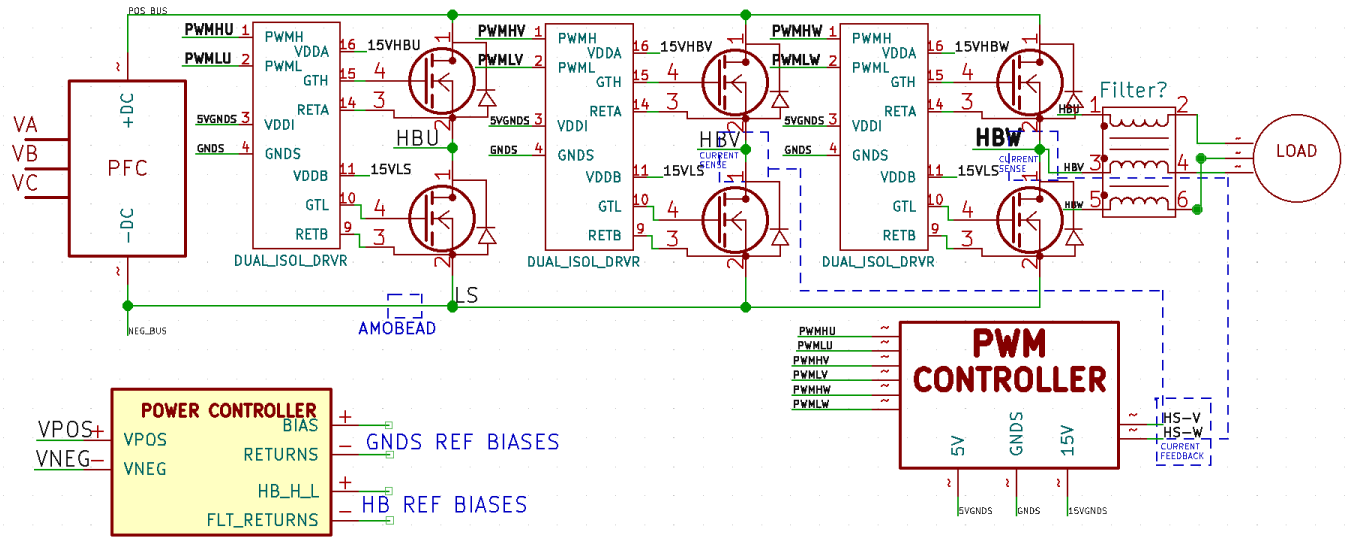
POS_BUS

PWMHU 1 PWMH
PWMLU 2 PWML
VDDA 16 15VHBU
GTH 15 4
RETA 14 3
5VGNDS 3 VDDI
GNDS 4 GNDS
VDDB 11 15VLS
GTL 10 4
RETB 9 3
DUAL_ISOL_DRVR
HBU
1 2 1 2

PWMHV 1 PWMH
PWMLV 2 PWML
VDDA 16 15VHBV
GTH 15 4
RETA 14 3
5VGNDS 3 VDDI
GNDS 4 GNDS
VDDB 11 15VLS
GTL 10 4
RETB 9 3
DUAL_ISOL_DRVR
HBV
CURRENT SENSE

PWMHW 1 PWMH
PWMLW 2 PWML
VDDA 16 15VHBW
GTH 15 4
RETA 14 3
5VGNDS 3 VDDI
GNDS 4 GNDS
VDDB 11 15VLS
GTL 10 4
RETB 9 3
DUAL_ISOL_DRVR
HBW
CURRENT SENSE

Filter?
HBU 1 2
HBV 3 4
HBW 5 6
LOAD

VA
VB
VC
PFC
+DC
-DC
NEG_BUS
LS
AMOBEAD

PWMHU
PWMLU
PWMHV
PWMLV
PWMHW
PWMLW
PWM CONTROLLER
5V
GNDS
15V
HS-V
HS-W
CURRENT FEEDBACK
5VGNDS GNDS 15VGNDS

POWER CONTROLLER
VPOS+ VPOS
VNEG− VNEG
BIAS +
RETURNS − GNDS REF BIASES
HB_H_L +
FLT_RETURNS − HB REF BIASES